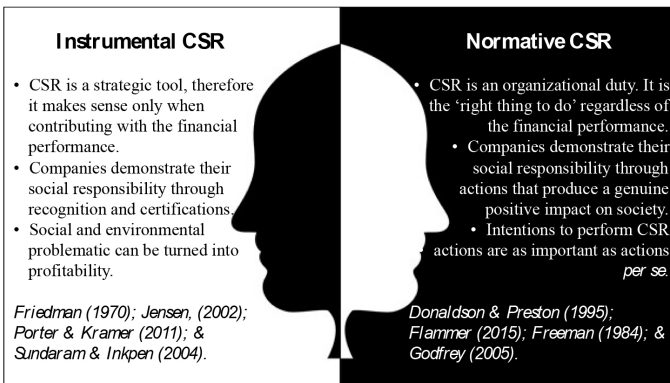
Instrumental CSR

- CSR is a strategic tool, therefore it makes sense only when contributing with the financial performance.
- Companies demonstrate their social responsibility through recognition and certifications.
- Social and environmental problematic can be turned into profitability.

Friedman (1970); Jensen, (2002); Porter & Kramer (2011); & Sundaram & Inkpen (2004).

Normative CSR

- CSR is an organizational duty. It is the 'right thing to do' regardless of the financial performance.
- Companies demonstrate their social responsibility through actions that produce a genuine positive impact on society.
- Intentions to perform CSR actions are as important as actions per se.

Donaldson & Preston (1995); Flammer (2015); Freeman (1984); & Godfrey (2005).